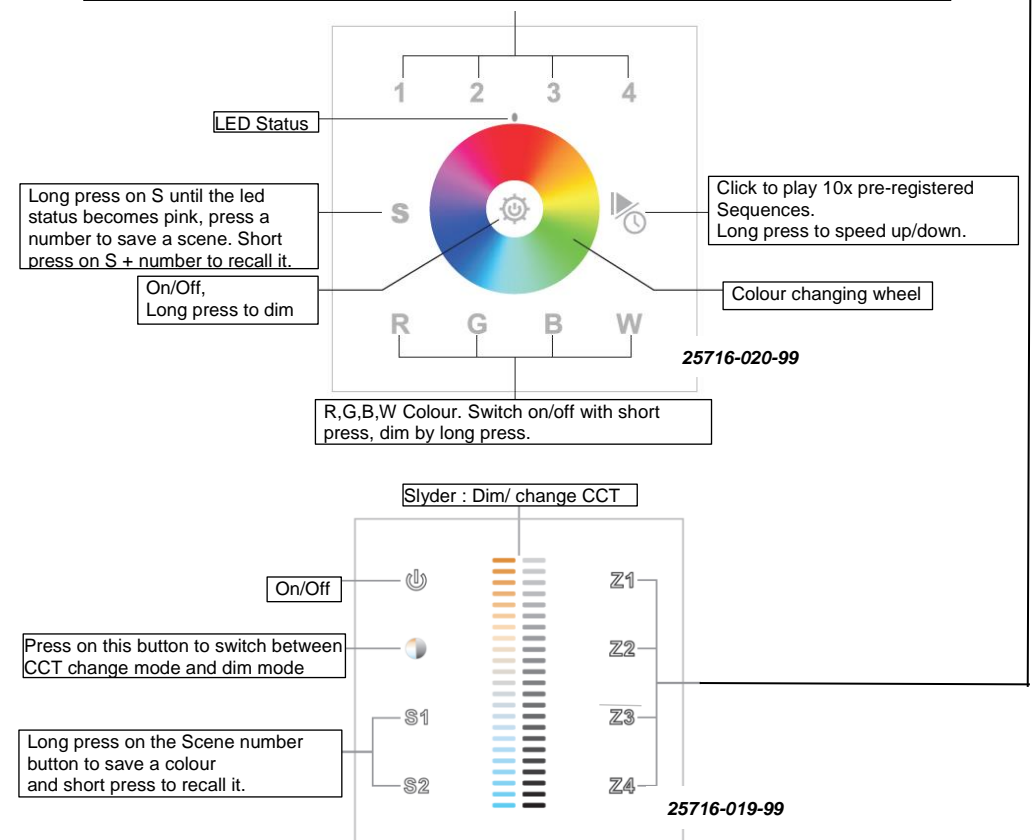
1 2 3 4

LED Status

Long press on S until the led status becomes pink, press a number to save a scene. Short press on S + number to recall it.

S

Click to play 10x pre-registered Sequences.
Long press to speed up/down.

On/Off,
Long press to dim

Colour changing wheel

R G B W

25716-020-99

R,G,B,W Colour. Switch on/off with short press, dim by long press.

Slyder : Dim/ change CCT

On/Off

Z1

Press on this button to switch between CCT change mode and dim mode

Z2

S1

Z3

Long press on the Scene number button to save a colour and short press to recall it.

S2

Z4

25716-019-99